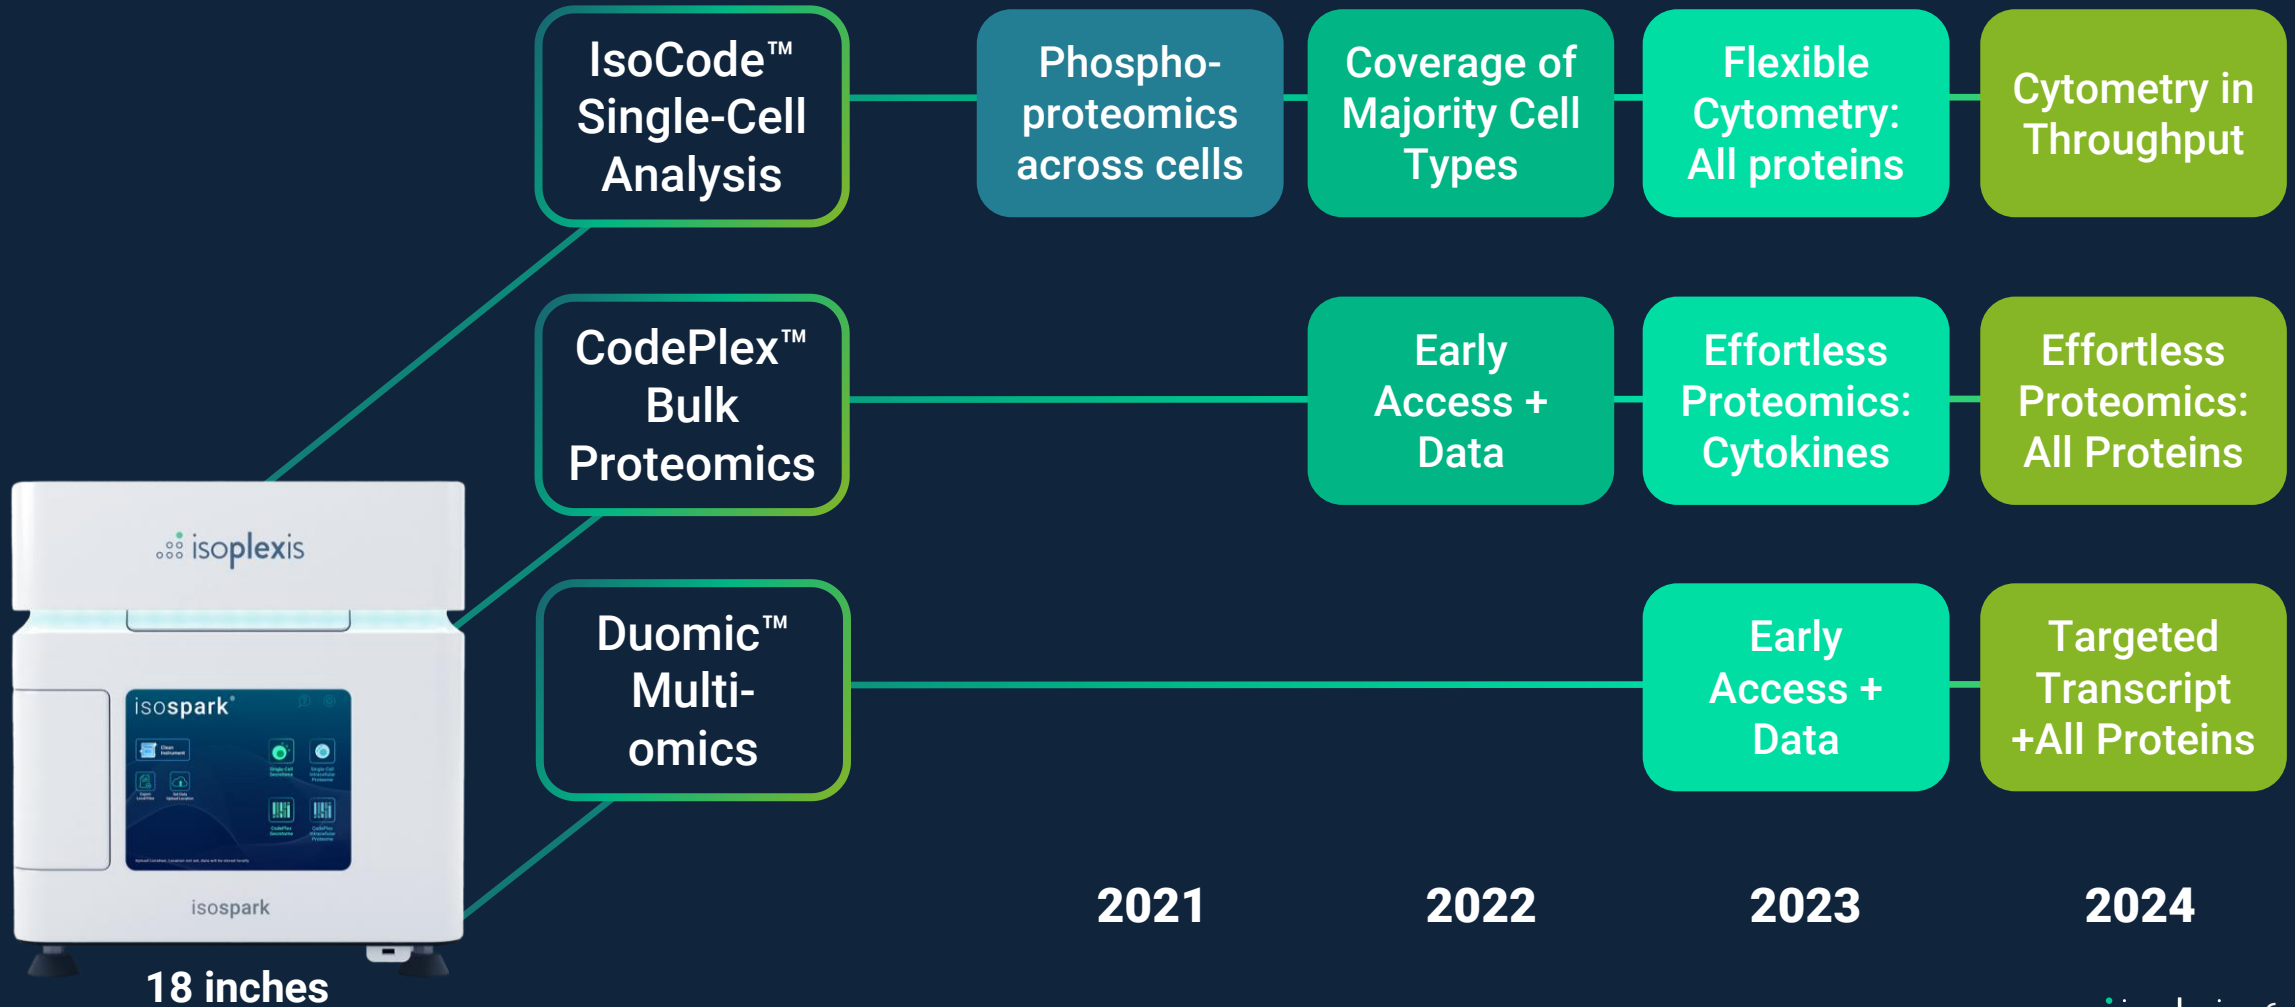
IsoCode™ Single-Cell Analysis

Phospho-proteomics across cells

Coverage of Majority Cell Types

Flexible Cytometry: All proteins

Cytometry in Throughput

CodePlex™ Bulk Proteomics

Early Access + Data

Effortless Proteomics: Cytokines

Effortless Proteomics: All Proteins

Duomic™ Multi-omics

Early Access + Data

Targeted Transcript +All Proteins

isoplexis

isospark

isospark

18 inches

2021

2022

2023

2024